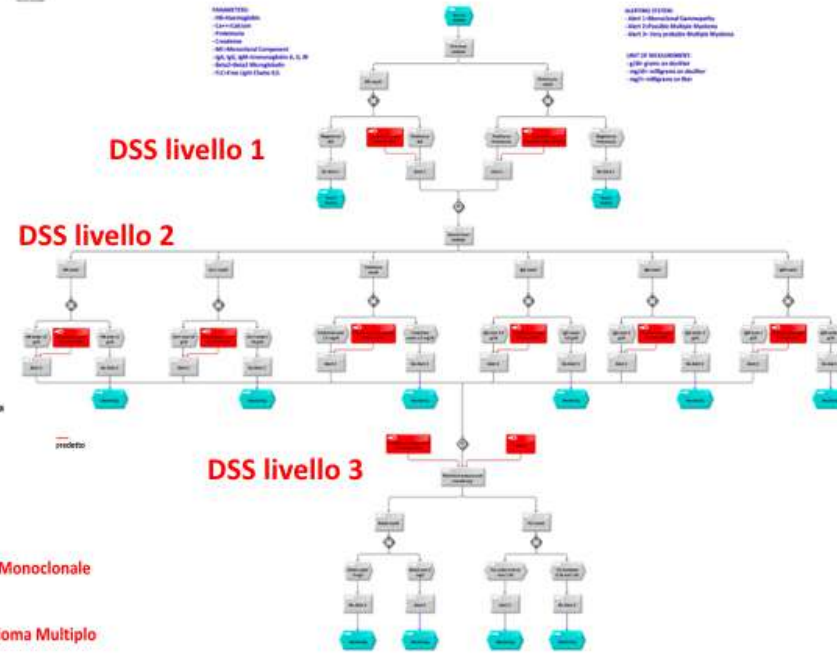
PARAMETERS:
- HB=Haemoglobin
- Ca++=Calcium
- Proteinuria
- Creatinine
- MC=Monoclonal Component
- IgA, IgG, IgM=Immunoglobulin A, G, M
- Beta2=Beta2 Microglobulin
- FLC=Free Light Chains K/L

ALERTING SYSTEM:
- Alert 1=Monoclonal Gammopathy
- Alert 2=Possible Multiple Myeloma
- Alert 3= Very probable Multiple Myeloma

UNIT OF MEASUREMENT:
- g/dl= grams on deciliter
- mg/dl= milligrams on deciliter
- mg/l= milligrams on liter

DSS livello 1

DSS livello 2

predetto

DSS livello 3

Monoclonale

oma Multiplo